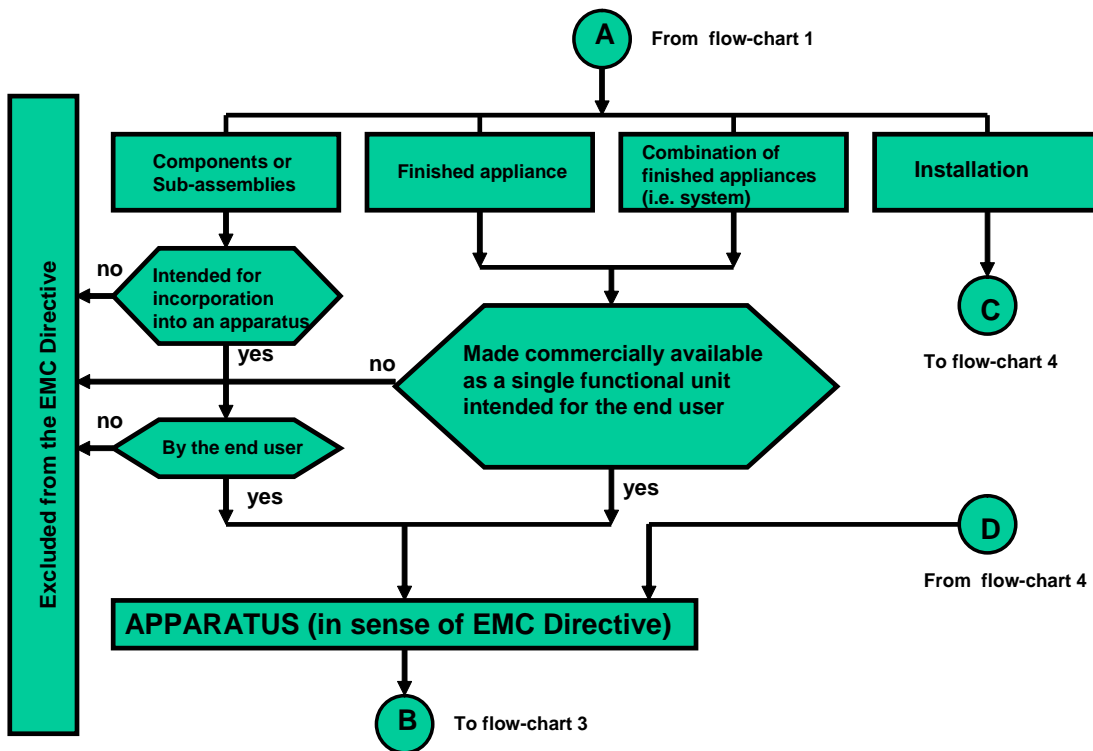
A From flow-chart 1

Excluded from the EMC Directive

Components or Sub-assemblies

Finished appliance

Combination of finished appliances (i.e. system)

Installation

no

Intended for incorporation into an apparatus

yes

C

To flow-chart 4

no

Made commercially available as a single functional unit intended for the end user

no

By the end user

yes

yes

D

From flow-chart 4

APPARATUS (in sense of EMC Directive)

B To flow-chart 3